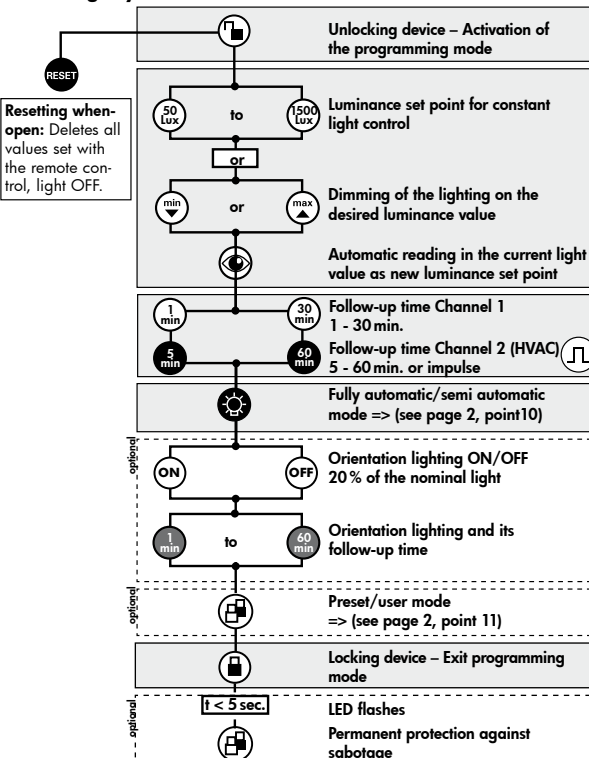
RESET

Resetting when open: Deletes all values set with the remote control, light OFF.

Unlocking device – Activation of the programming mode

50 Lux to 1500 Lux

Luminance set point for constant light control

or

min or max

Dimming of the lighting on the desired luminance value

Automatic reading in the current light value as new luminance set point

1 min 30 min

Follow-up time Channel 1 1 - 30 min.

5 min 60 min

Follow-up time Channel 2 (HVAC) 5 - 60 min. or impulse

Fully automatic/semi automatic mode => (see page 2, point10)

optional

ON OFF

Orientation lighting ON/OFF 20 % of the nominal light

1 min to 60 min

Orientation lighting and its follow-up time

optional

Preset/user mode => (see page 2, point 11)

Locking device – Exit programming mode

optional

t < 5 sec.

LED flashes

Permanent protection against sabotage